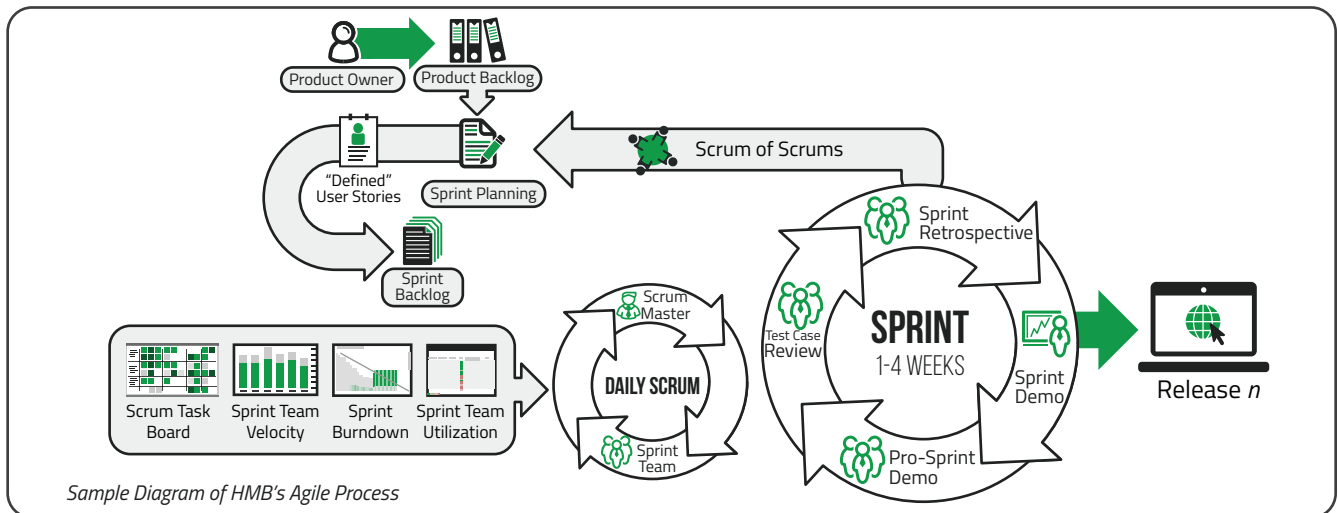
Product Owner

Product Backlog

"Defined" User Stories

Sprint Planning

Scrum of Scrums

Sprint Backlog

Sprint Retrospective

Scrum Master

DAILY SCRUM

Sprint Team

Test Case Review

SPRINT

1-4 WEEKS

Sprint Demo

Pro-Sprint Demo

Release *n*

Scrum Task Board

Sprint Team Velocity

Sprint Burndown

Sprint Team Utilization

*Sample Diagram of HMB's Agile Process*